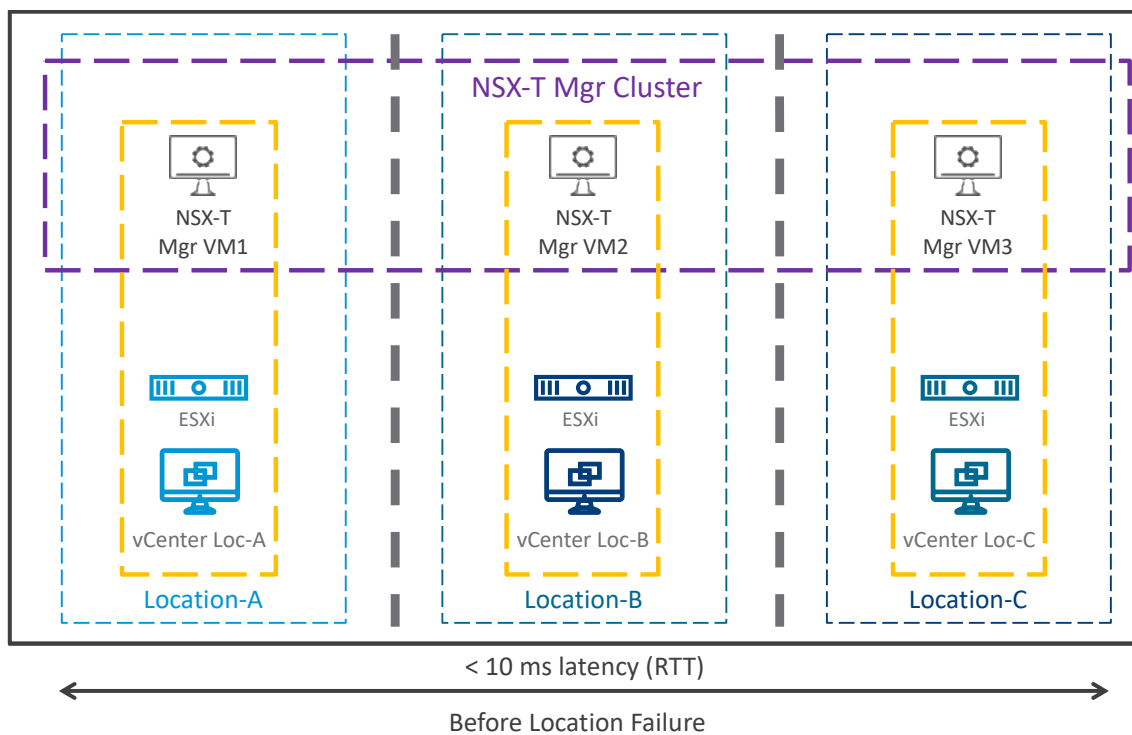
NSX-T Mgr Cluster

NSX-T
Mgr VM1

ESXi

vCenter Loc-A

Location-A

NSX-T
Mgr VM2

ESXi

vCenter Loc-B

Location-B

NSX-T
Mgr VM3

ESXi

vCenter Loc-C

Location-C

< 10 ms latency (RTT)

Before Location Failure